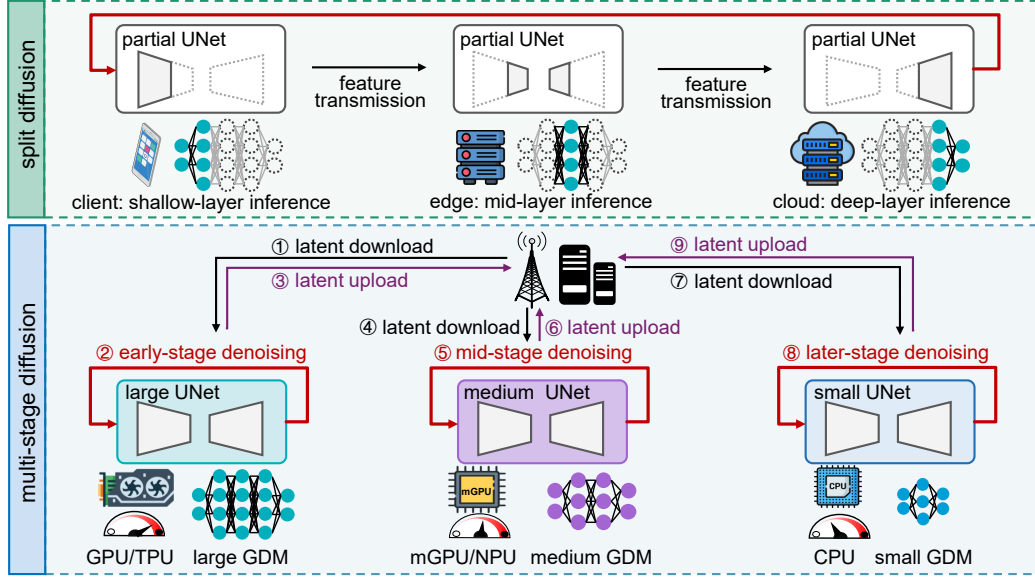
split diffusion

partial UNet

feature transmission

partial UNet

feature transmission

partial UNet

client: shallow-layer inference

edge: mid-layer inference

cloud: deep-layer inference

multi-stage diffusion

① latent download

③ latent upload

⑨ latent upload

⑦ latent download

④ latent download

⑥ latent upload

② early-stage denoising

⑤ mid-stage denoising

⑧ later-stage denoising

large UNet

medium UNet

small UNet

mGPU

CPU

GPU/TPU

large GDM

mGPU/NPU

medium GDM

CPU

small GDM